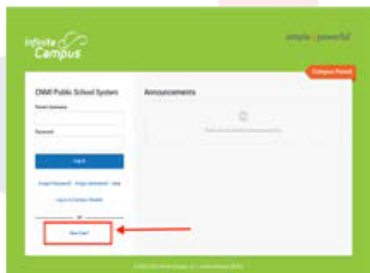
Infinite Campus

simple | powerful

Campus Parent

CNMI Public School System

Parent Username

Password

Log In

Forgot Password? Forgot Username? Help

Log in to Campus Student

or

New User?

Announcements

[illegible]

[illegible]